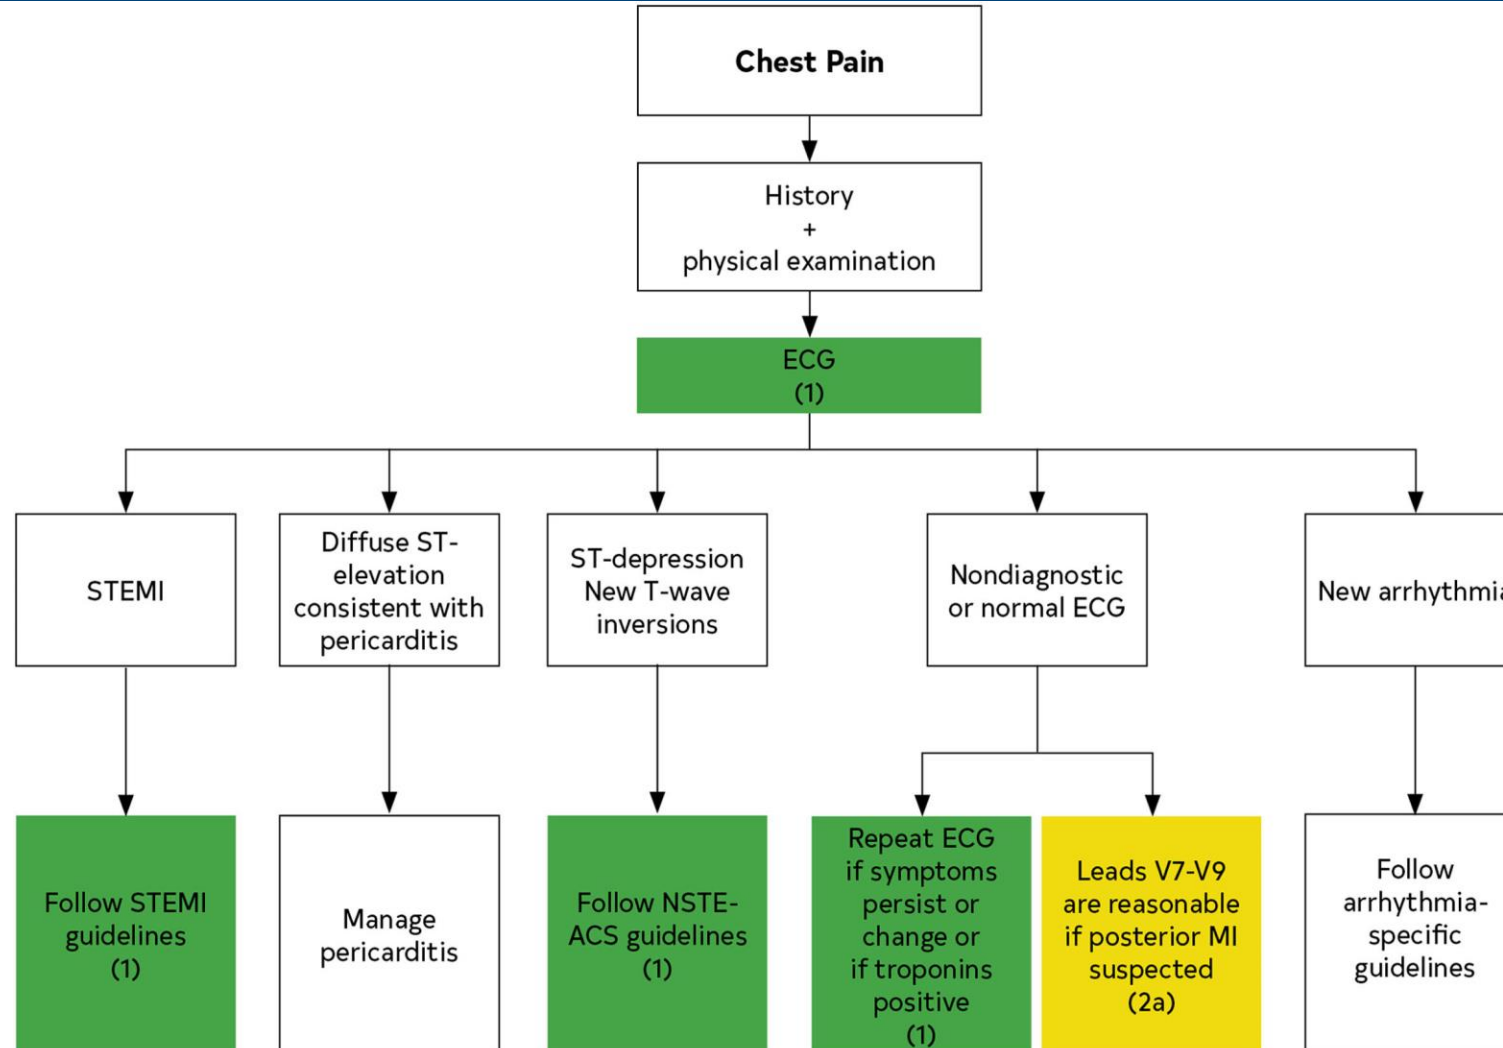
Chest Pain

History
+
physical examination

ECG
(1)

STEMI

Diffuse ST-elevation consistent with pericarditis

ST-depression New T-wave inversions

Nondiagnostic or normal ECG

New arrhythmi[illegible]

Follow STEMI guidelines
(1)

Manage pericarditis

Follow NSTE-ACS guidelines
(1)

Repeat ECG if symptoms persist or change or if troponins positive
(1)

Leads V7-V9 are reasonable if posterior MI suspected
(2a)

Follow arrhythmia-specific guidelines